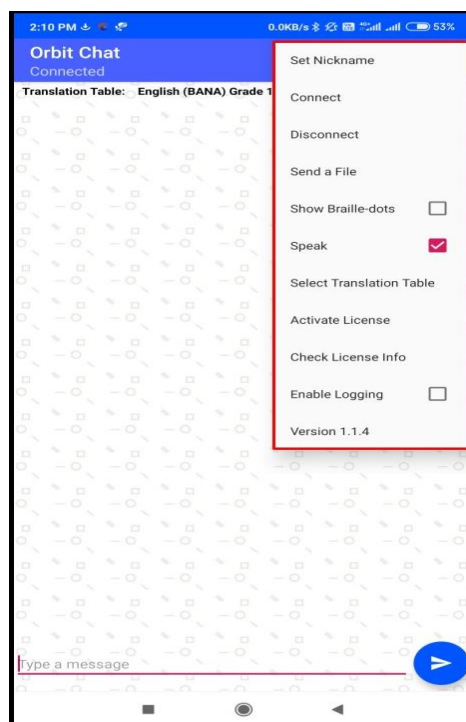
2:10 PM
0.0KB/s 53%

Orbit Chat
Connected

Translation Table: English (BANA) Grade 1

Set Nickname

Connect

Disconnect

Send a File

Show Braille-dots

Speak

Select Translation Table

Activate License

Check License Info

Enable Logging

Version 1.1.4

Type a message